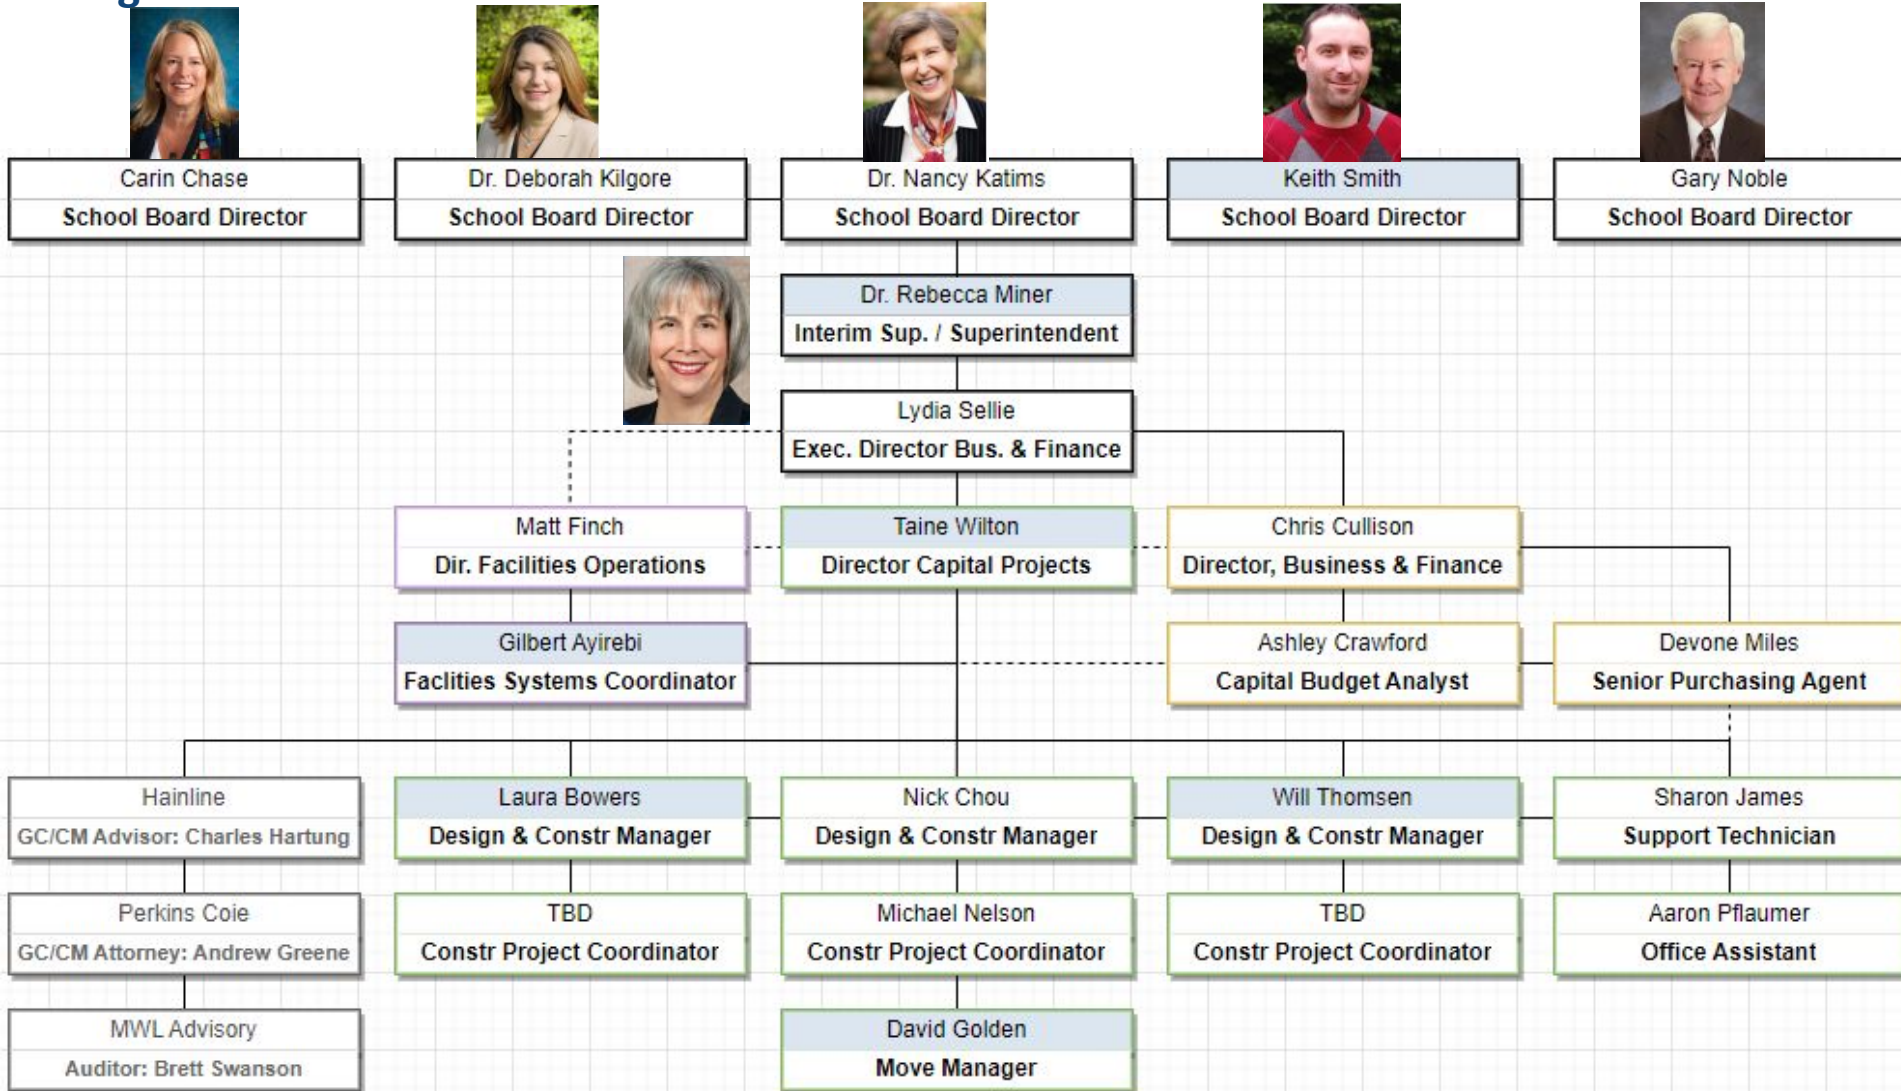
Carin Chase
School Board Director

Dr. Deborah Kilgore
School Board Director

Dr. Nancy Katims
School Board Director

Keith Smith
School Board Director

Gary Noble
School Board Director

Dr. Rebecca Miner
Interim Sup. / Superintendent

Lydia Sellie
Exec. Director Bus. & Finance

Matt Finch
Dir. Facilities Operations

Taine Wilton
Director Capital Projects

Chris Cullison
Director, Business & Finance

Gilbert Ayirebi
Faclities Systems Coordinator

Ashley Crawford
Capital Budget Analyst

Devone Miles
Senior Purchasing Agent

Hainline
GC/CM Advisor: Charles Hartung

Laura Bowers
Design & Constr Manager

Nick Chou
Design & Constr Manager

Will Thomsen
Design & Constr Manager

Sharon James
Support Technician

Perkins Coie
GC/CM Attorney: Andrew Greene

TBD
Constr Project Coordinator

Michael Nelson
Constr Project Coordinator

TBD
Constr Project Coordinator

Aaron Pflaumer
Office Assistant

MWL Advisory
Auditor: Brett Swanson

David Golden
Move Manager